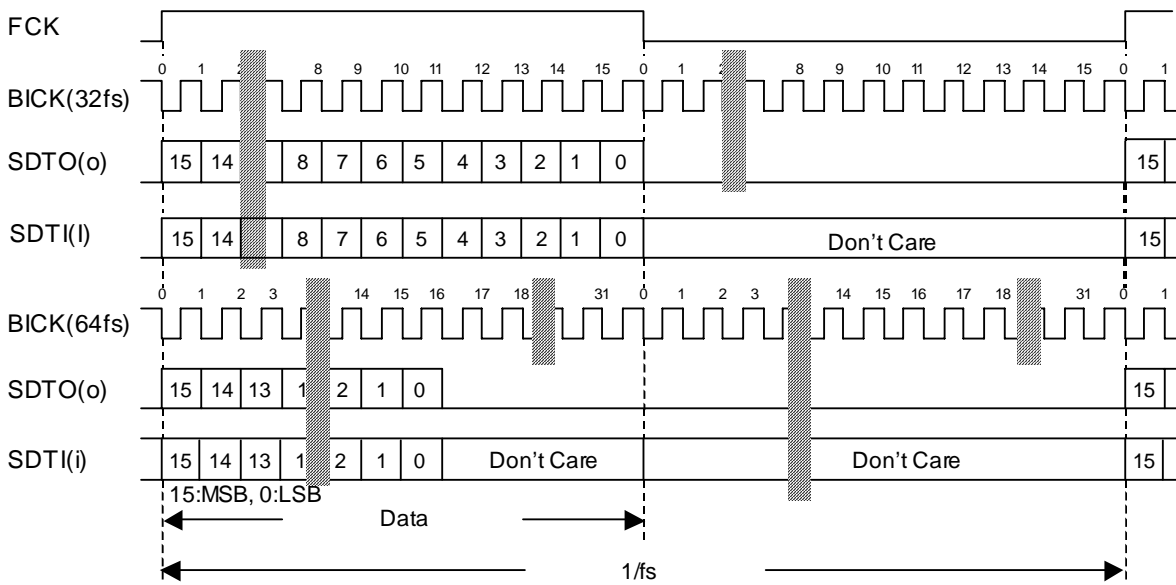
FCK

0 1 2 8 9 10 11 12 13 14 15 0 1 2 8 9 10 11 12 13 14 15 0 1

BICK(32fs)

SDTO(o) 15 14 8 7 6 5 4 3 2 1 0 15

SDTI(I) 15 14 8 7 6 5 4 3 2 1 0 Don't Care 15

0 1 2 3 14 15 16 17 18 31 0 1 2 3 14 15 16 17 18 31 0 1

BICK(64fs)

SDTO(o) 15 14 13 1 2 1 0 15

SDTI(i) 15 14 13 1 2 1 0 Don't Care Don't Care 15

15:MSB, 0:LSB

Data

1/fs